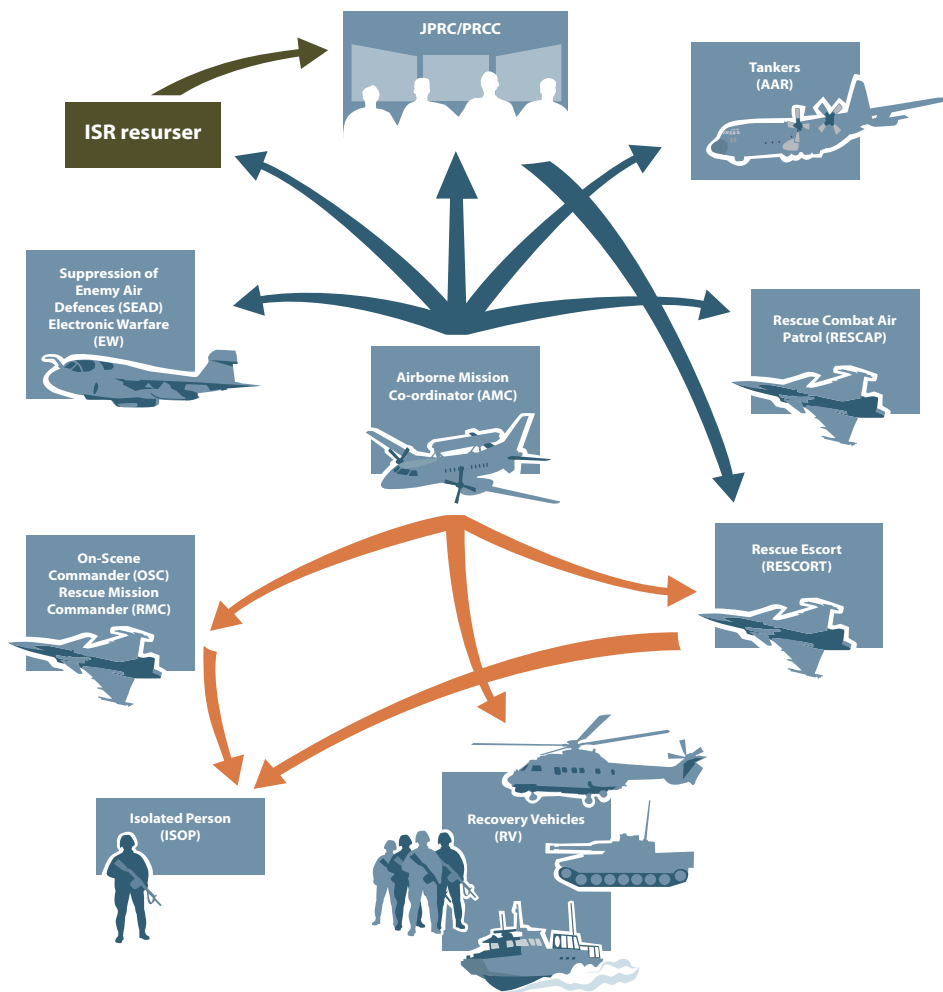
JPRC/PRCC

ISR resurser

Tankers
(AAR)

Suppression of Enemy Air Defences (SEAD)
Electronic Warfare
(EW)

Rescue Combat Air Patrol (RESCAP)

Airborne Mission Co-ordinator (AMC)

On-Scene Commander (OSC)
Rescue Mission Commander (RMC)

Rescue Escort
(RESCORT)

Isolated Person
(ISOP)

Recovery Vehicles
(RV)